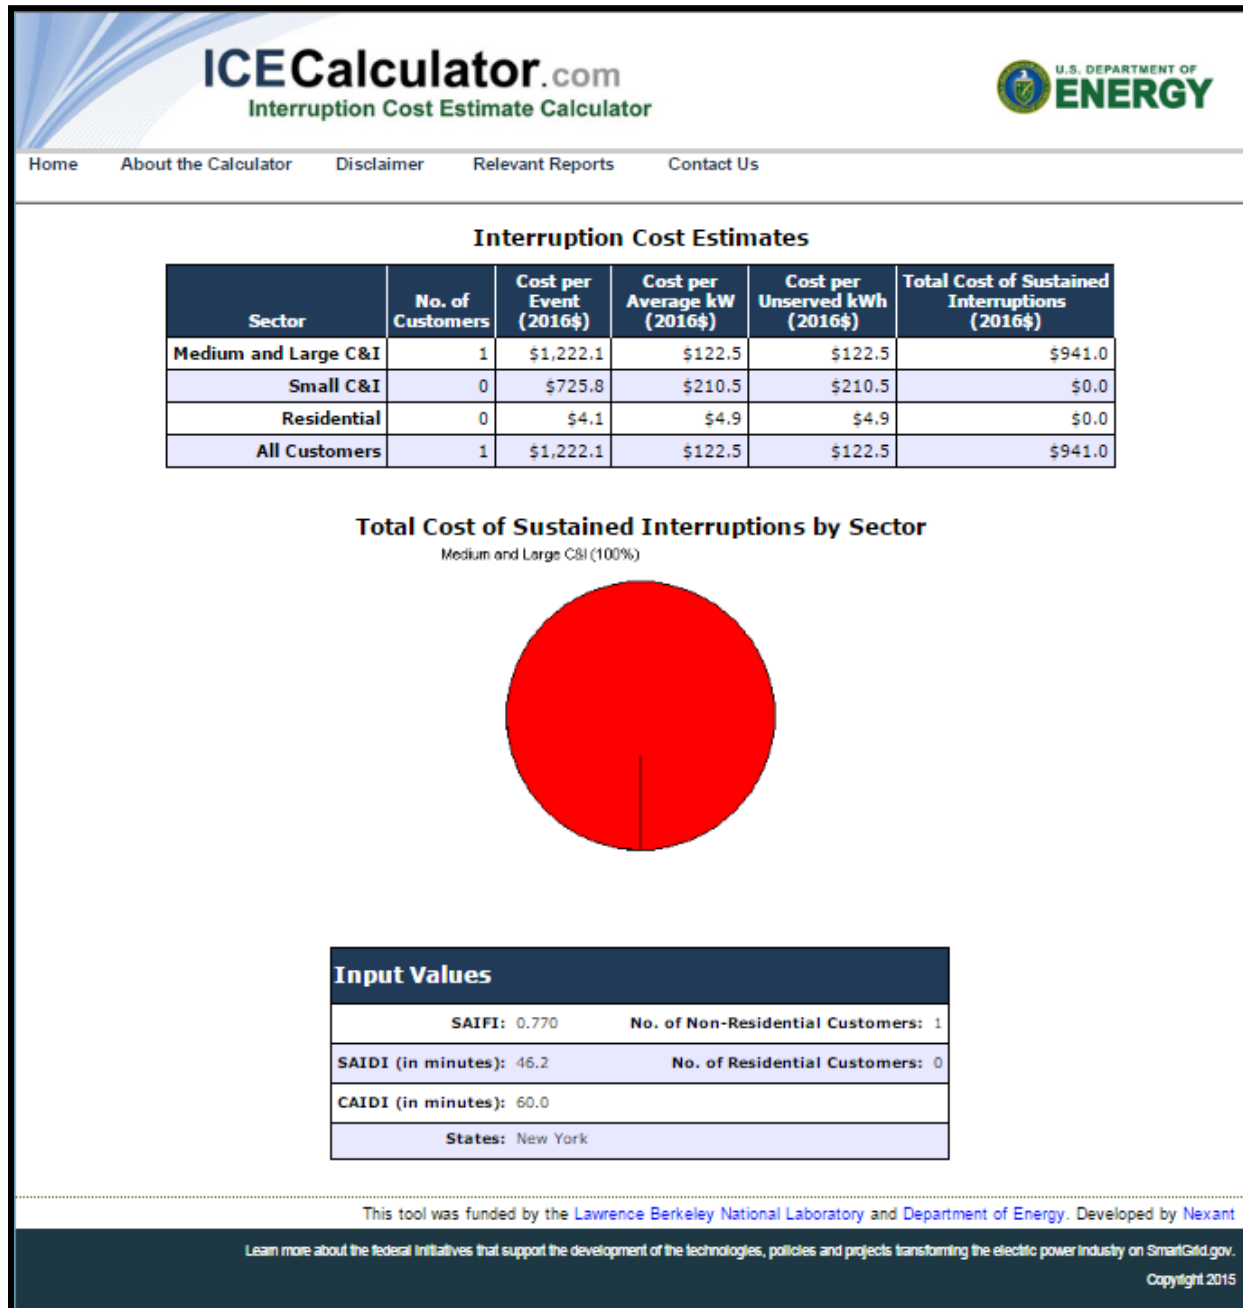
ICECalculator.com
Interruption Cost Estimate Calculator

U.S. DEPARTMENT OF ENERGY

Home About the Calculator Disclaimer Relevant Reports Contact Us

Interruption Cost Estimates

| Sector | No. of Customers | Cost per Event (2016$) | Cost per Average kW (2016$) | Cost per Unserved kWh (2016$) | Total Cost of Sustained Interruptions (2016$) |
|---|---|---|---|---|---|
| Medium and Large C&I | 1 | \$1,222.1 | \$122.5 | \$122.5 | \$941.0 |
| Small C&I | 0 | \$725.8 | \$210.5 | \$210.5 | \$0.0 |
| Residential | 0 | \$4.1 | \$4.9 | \$4.9 | \$0.0 |
| All Customers | 1 | \$1,222.1 | \$122.5 | \$122.5 | \$941.0 |

Total Cost of Sustained Interruptions by Sector
Medium and Large C&I (100%)

Input Values

| | |
|---|---|
| SAIFI: 0.770 | No. of Non-Residential Customers: 1 |
| SAIDI (in minutes): 46.2 | No. of Residential Customers: 0 |
| CAIDI (in minutes): 60.0 | |
| States: New York | |

This tool was funded by the Lawrence Berkeley National Laboratory and Department of Energy. Developed by Nexant

Learn more about the federal initiatives that support the development of the technologies, policies and projects transforming the electric power industry on SmartGrid.gov.
Copyright 2015